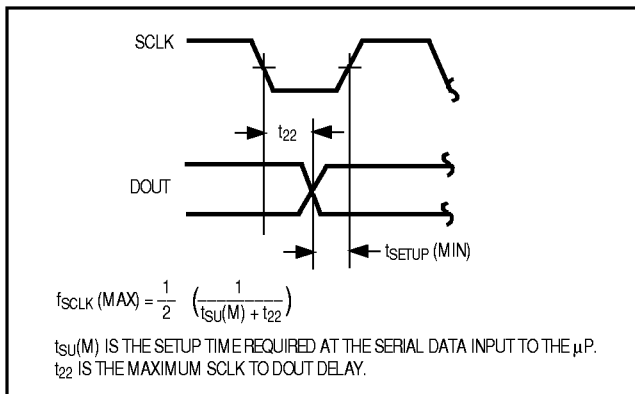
SCLK

$t_{22}$

DOUT

$t_{SETUP}$ (MIN)

$f_{SCLK}$ (MAX) $= \frac{1}{2} \left(\frac{1}{t_{SU}(M) + t_{22}}\right)$

$t_{SU}(M)$ IS THE SETUP TIME REQUIRED AT THE SERIAL DATA INPUT TO THE $\mu$P.
$t_{22}$ IS THE MAXIMUM SCLK TO DOUT DELAY.